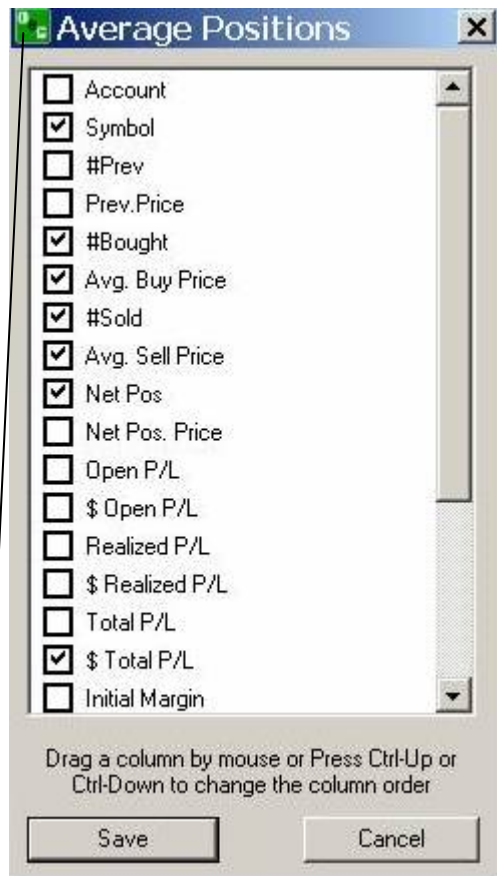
Average Positions

Account
Symbol
#Prev
Prev.Price
#Bought
Avg. Buy Price
#Sold
Avg. Sell Price
Net Pos
Net Pos. Price
Open P/L
$ Open P/L
Realized P/L
$ Realized P/L
Total P/L
$ Total P/L
Initial Margin

Drag a column by mouse or Press Ctrl-Up or Ctrl-Down to change the column order

Save

Cancel